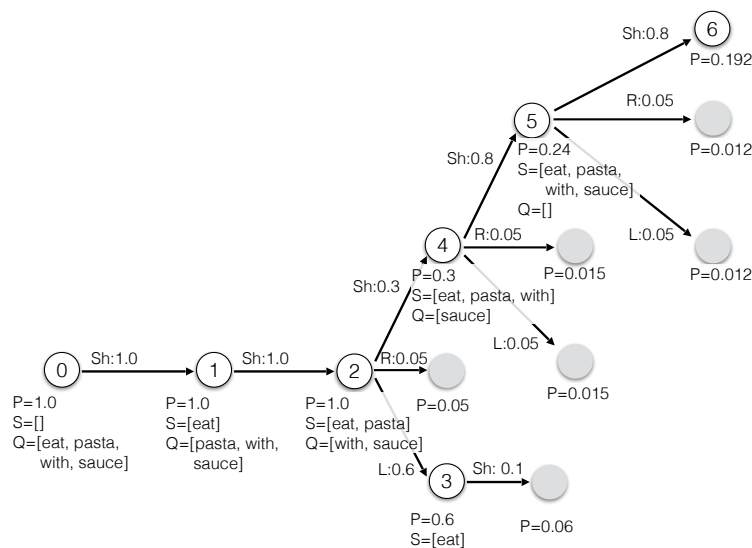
0
P=1.0
S=[]
Q=[eat, pasta, with, sauce]

Sh:1.0

1
P=1.0
S=[eat]
Q=[pasta, with, sauce]

Sh:1.0

2
P=1.0
S=[eat, pasta]
Q=[with, sauce]

R:0.05
P=0.05

L:0.6

3
P=0.6
S=[eat]

Sh: 0.1
P=0.06

Sh:0.3

4
P=0.3
S=[eat, pasta, with]
Q=[sauce]

R:0.05
P=0.015

L:0.05
P=0.015

Sh:0.8

5
P=0.24
S=[eat, pasta, with, sauce]
Q=[]

Sh:0.8

6
P=0.192

R:0.05
P=0.012

L:0.05
P=0.012